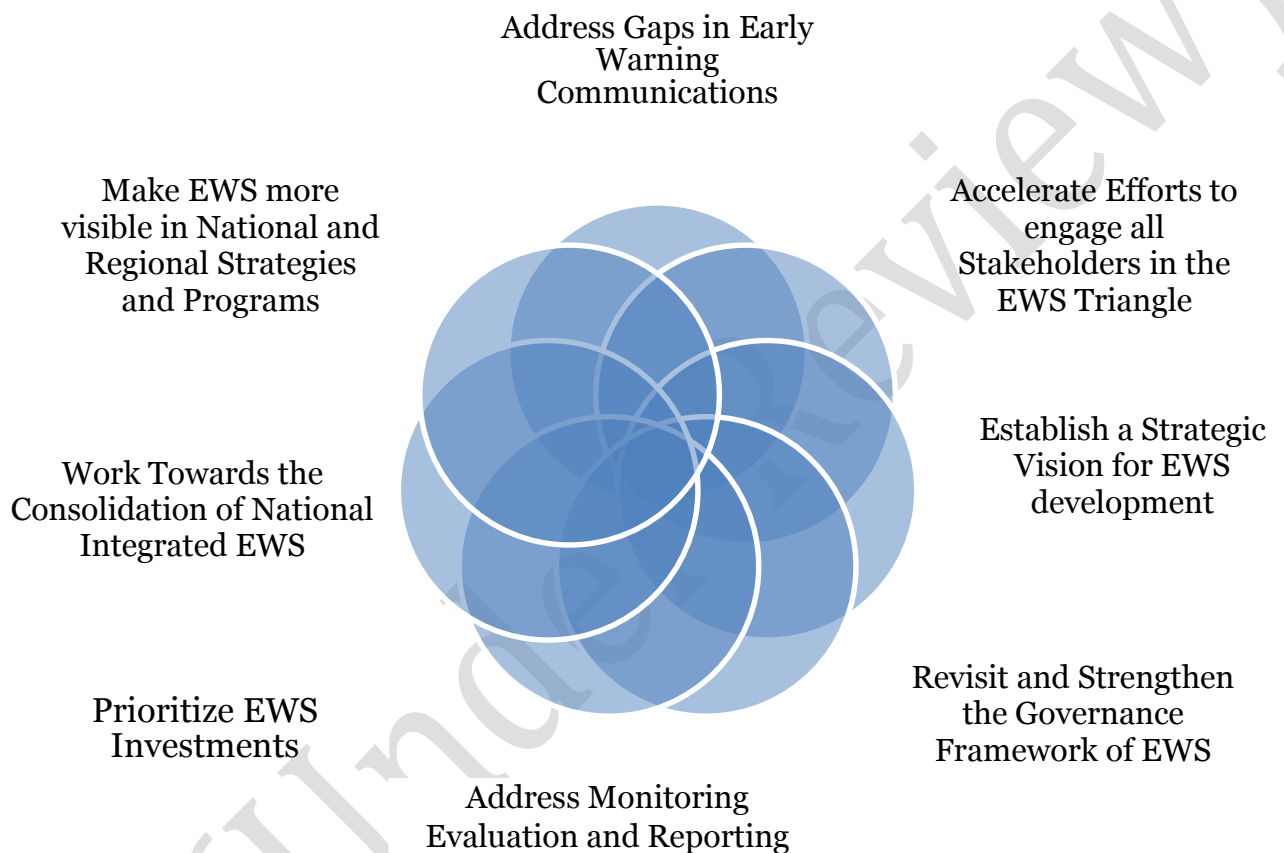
Address Gaps in Early Warning Communications

Accelerate Efforts to engage all Stakeholders in the EWS Triangle

Establish a Strategic Vision for EWS development

Revisit and Strengthen the Governance Framework of EWS

Address Monitoring Evaluation and Reporting

Prioritize EWS Investments

Work Towards the Consolidation of National Integrated EWS

Make EWS more visible in National and Regional Strategies and Programs

Under Review